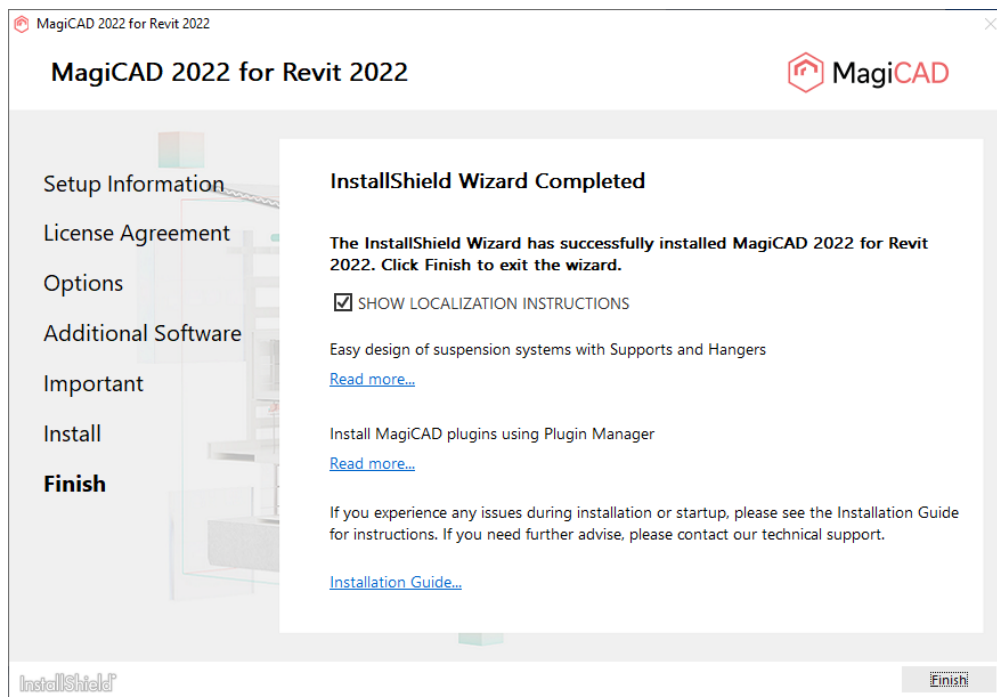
MagiCAD 2022 for Revit 2022

MagiCAD 2022 for Revit 2022

MagiCAD

Setup Information

License Agreement

Options

Additional Software

Important

Install

Finish

InstallShield Wizard Completed

The InstallShield Wizard has successfully installed MagiCAD 2022 for Revit 2022. Click Finish to exit the wizard.

☑ SHOW LOCALIZATION INSTRUCTIONS

Easy design of suspension systems with Supports and Hangers

Read more...

Install MagiCAD plugins using Plugin Manager

Read more...

If you experience any issues during installation or startup, please see the Installation Guide for instructions. If you need further advise, please contact our technical support.

Installation Guide...

InstallShield

Finish